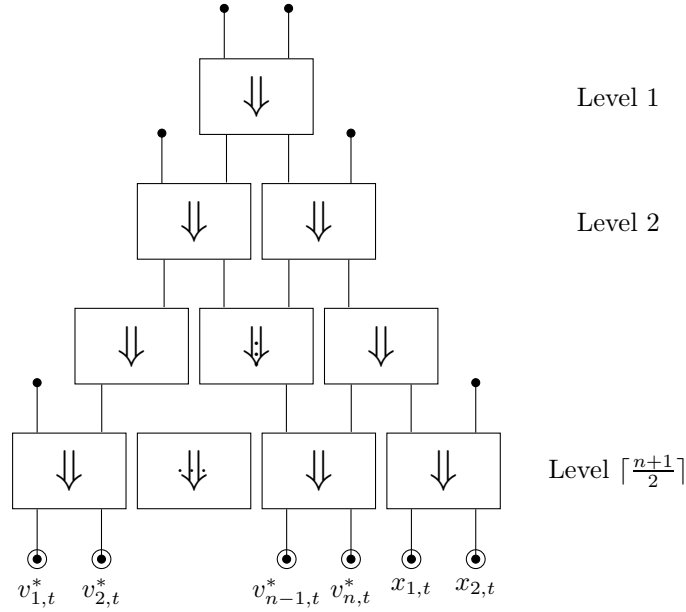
$\Downarrow$

Level 1

$\Downarrow$ $\Downarrow$

Level 2

$\Downarrow$ $\Downarrow$ $\Downarrow$

$\Downarrow$ $\Downarrow$ $\Downarrow$ $\Downarrow$

Level $\lceil \frac{n+1}{2} \rceil$

$v_{1,t}^*$ $v_{2,t}^*$ $v_{n-1,t}^*$ $v_{n,t}^*$ $x_{1,t}$ $x_{2,t}$